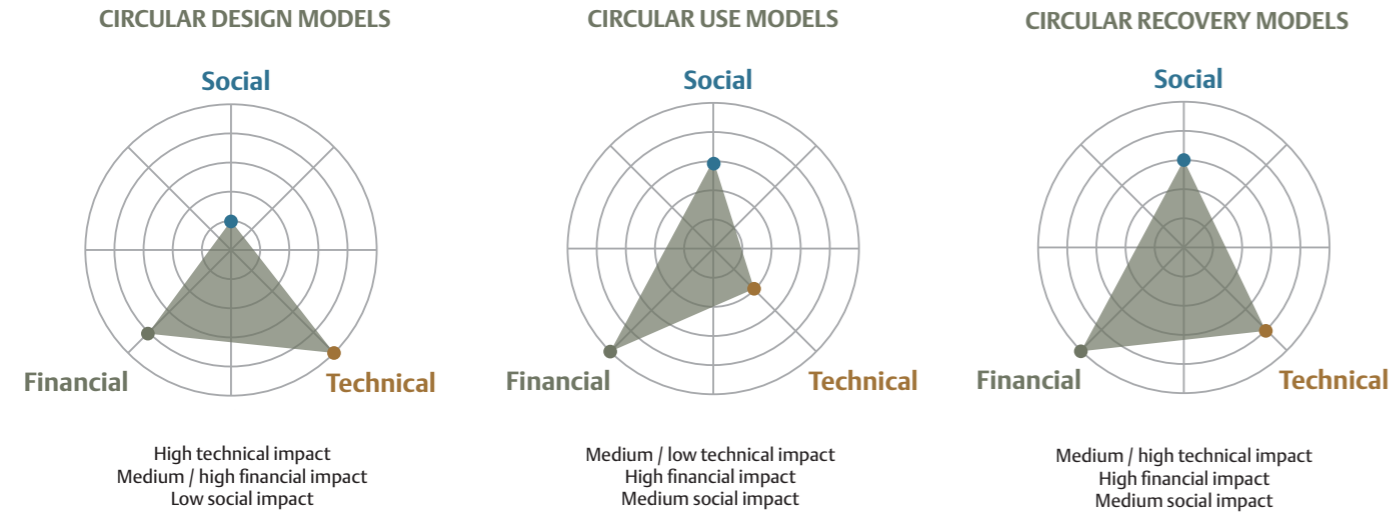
CIRCULAR DESIGN MODELS

Social

Financial

Technical

High technical impact
Medium / high financial impact
Low social impact

CIRCULAR USE MODELS

Social

Financial

Technical

Medium / low technical impact
High financial impact
Medium social impact

CIRCULAR RECOVERY MODELS

Social

Financial

Technical

Medium / high technical impact
High financial impact
Medium social impact